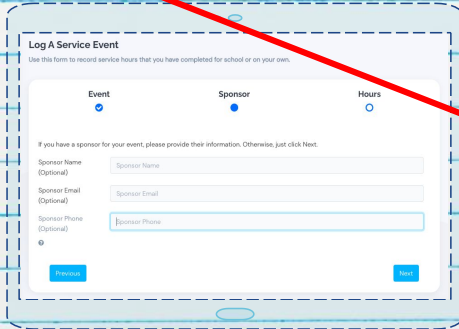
Log A Service Event

Use this form to record service hours that you have completed for school or on your own.

Event

Sponsor

Hours

If you have a sponsor for your event, please provide their information. Otherwise, just click Next.

Sponsor Name (Optional)

Sponsor Name

Sponsor Email (Optional)

Sponsor Email

Sponsor Phone (Optional)

Sponsor Phone

Previous

Next